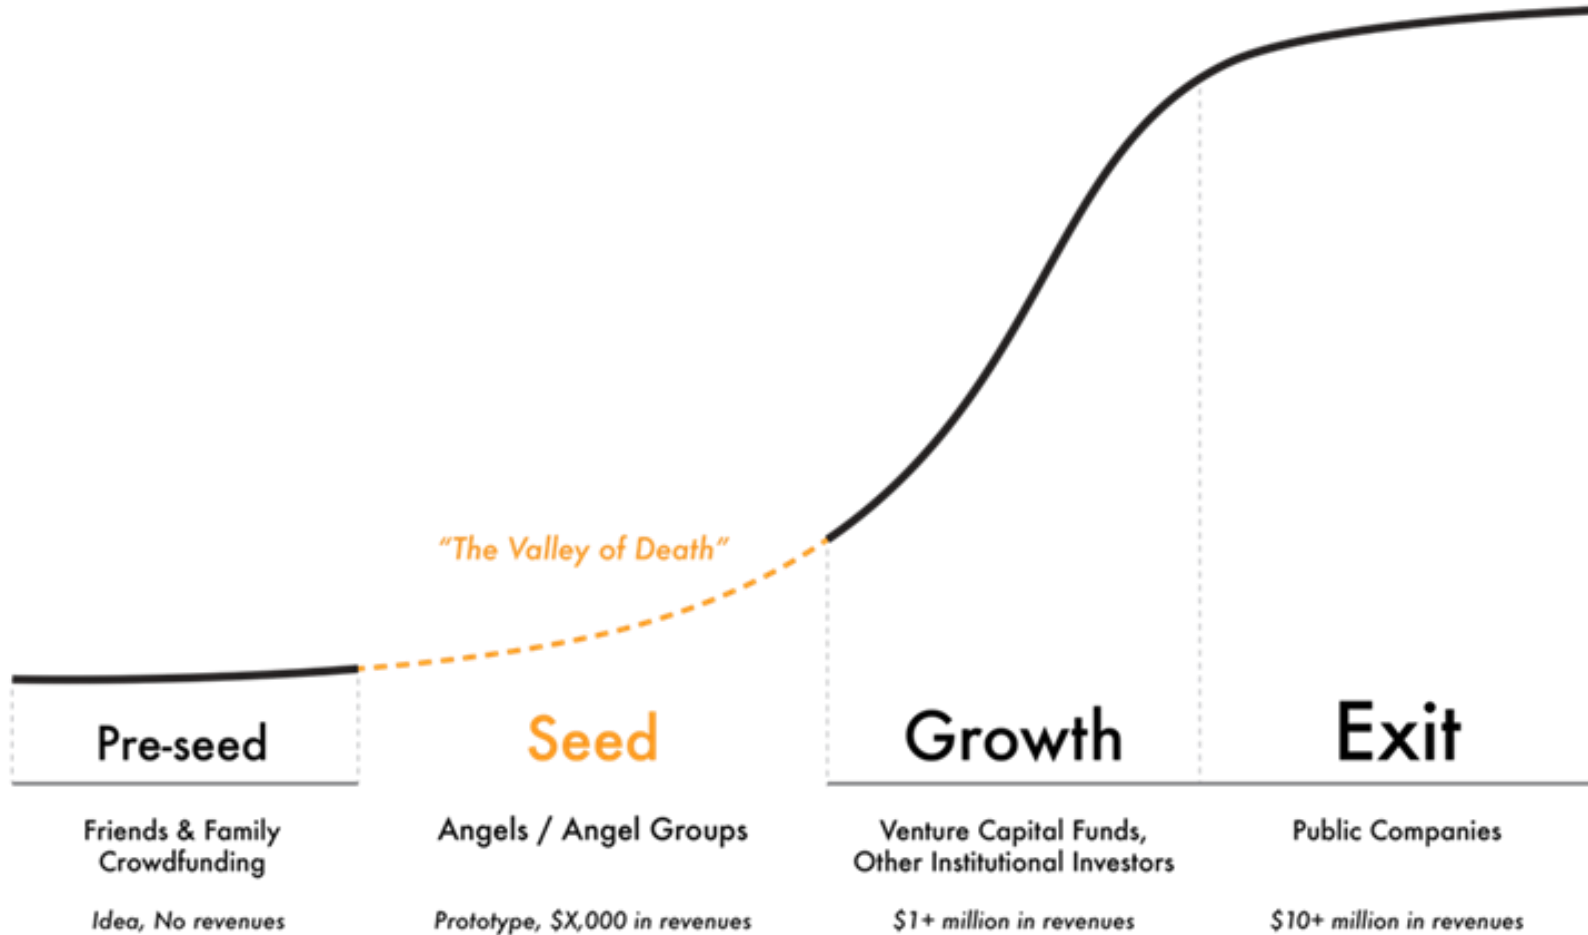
"The Valley of Death"

Pre-seed

Friends & Family
Crowdfunding

Idea, No revenues

Seed

Angels / Angel Groups

Prototype, $X,000 in revenues

Growth

Venture Capital Funds,
Other Institutional Investors

$1+ million in revenues

Exit

Public Companies

$10+ million in revenues